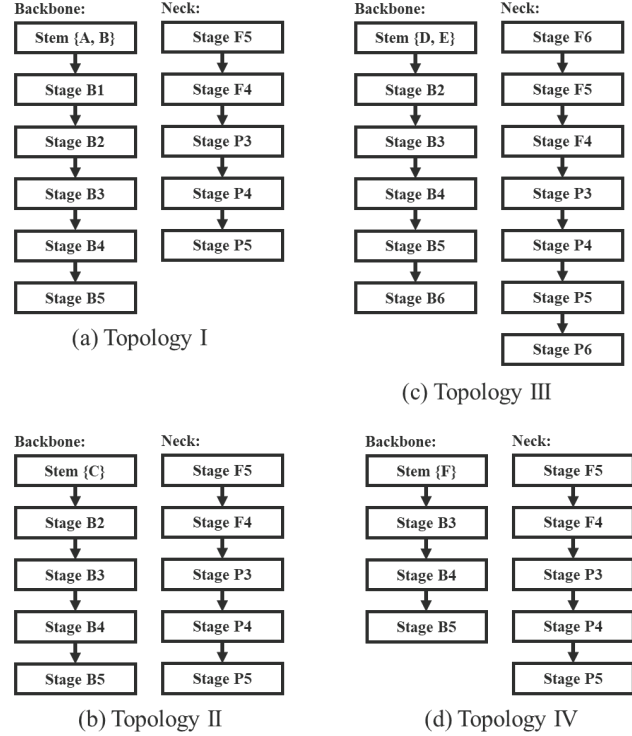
Backbone:

Stem {A, B}

Stage B1

Stage B2

Stage B3

Stage B4

Stage B5

Neck:

Stage F5

Stage F4

Stage P3

Stage P4

Stage P5

(a) Topology I

Backbone:

Stem {D, E}

Stage B2

Stage B3

Stage B4

Stage B5

Stage B6

Neck:

Stage F6

Stage F5

Stage F4

Stage P3

Stage P4

Stage P5

Stage P6

(c) Topology III

Backbone:

Stem {C}

Stage B2

Stage B3

Stage B4

Stage B5

Neck:

Stage F5

Stage F4

Stage P3

Stage P4

Stage P5

(b) Topology II

Backbone:

Stem {F}

Stage B3

Stage B4

Stage B5

Neck:

Stage F5

Stage F4

Stage P3

Stage P4

Stage P5

(d) Topology IV